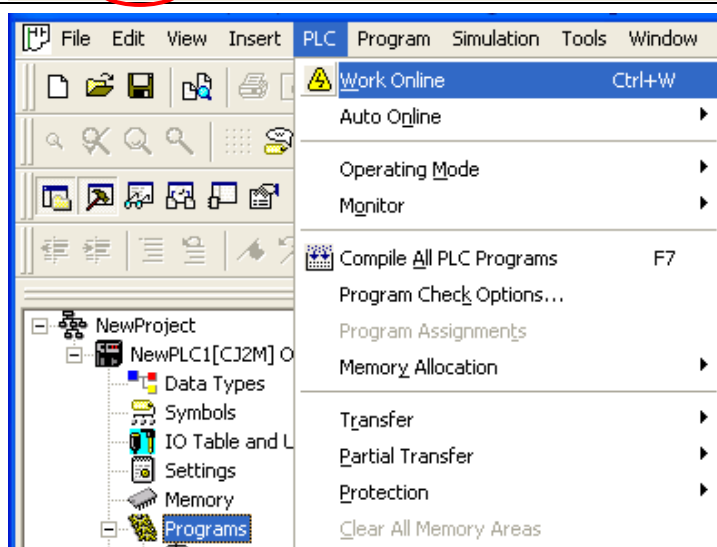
File Edit View Insert PLC Program Simulation Tools Window

Work Online Ctrl+W
Auto Online
Operating Mode
Monitor
Compile All PLC Programs F7
Program Check Options...
Program Assignments
Memory Allocation
Transfer
Partial Transfer
Protection
Clear All Memory Areas

NewProject
NewPLC1[CJ2M] O
Data Types
Symbols
IO Table and U
Settings
Memory
Programs